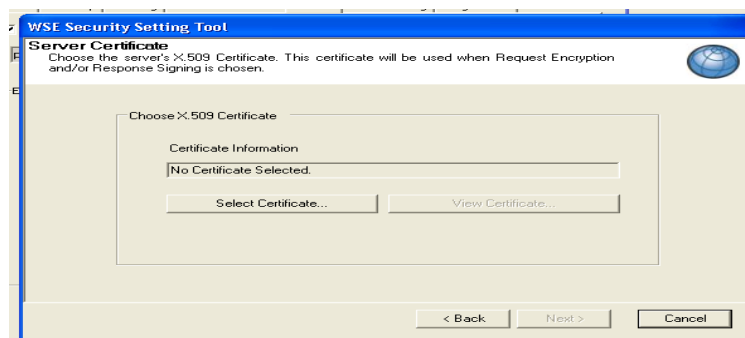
WSE Security Setting Tool

Server Certificate
Choose the server's X.509 Certificate. This certificate will be used when Request Encryption and/or Response Signing is chosen.

Choose X.509 Certificate

Certificate Information

No Certificate Selected.

Select Certificate...

View Certificate...

< Back

Next >

Cancel